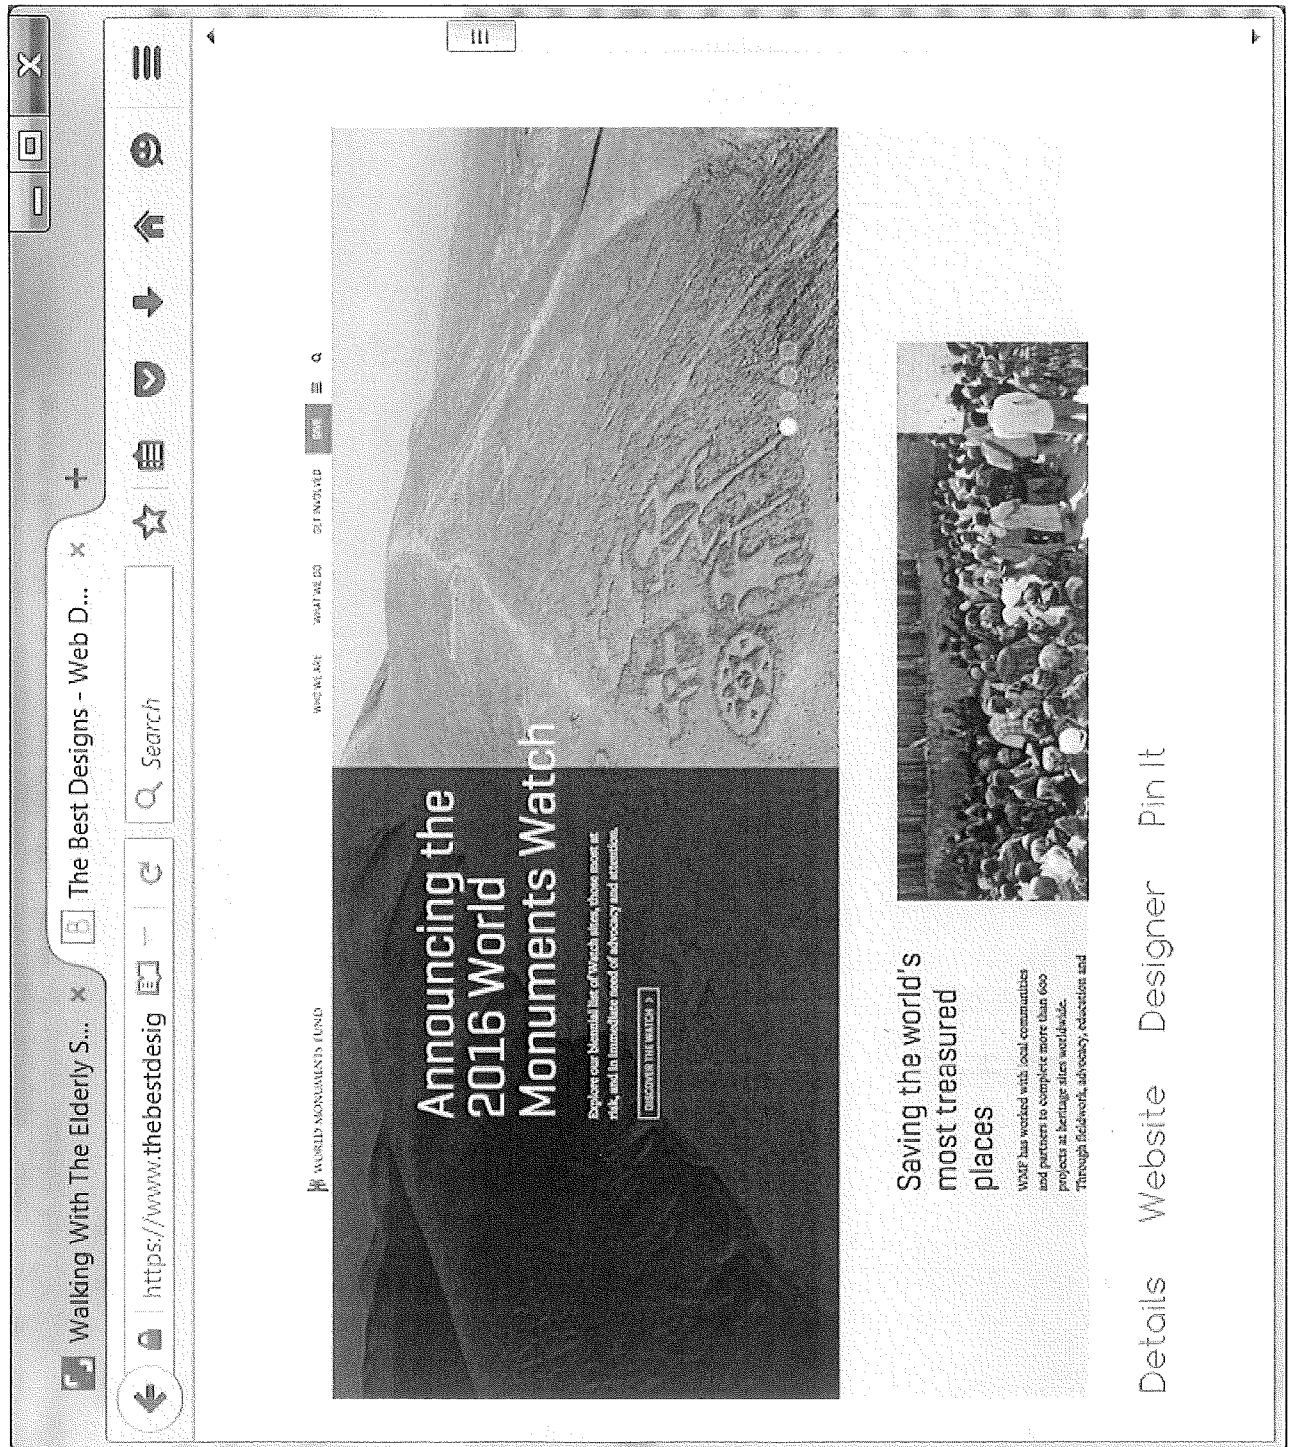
Walking With The Elderly S... ×

The Best Designs - Web D... ×

+

https://www.thebestdesig

Search

WORLD MONUMENTS FUND

WHO WE ARE WHAT WE DO GET INVOLVED

Announcing the 2016 World Monuments Watch

Explore our biennial list of Watch sites, those most at risk, and in immediate need of advocacy and attention.

DISCOVER THE WATCH

Saving the world's most treasured places

WMF has worked with local communities and partners to complete more than 600 projects at heritage sites worldwide. Through fieldwork, advocacy, education and

Details Website Designer Pin It